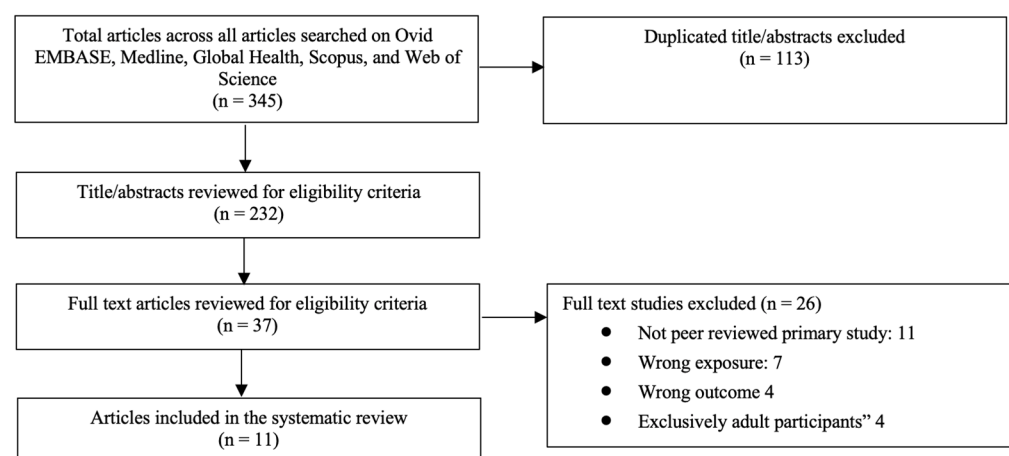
Total articles across all articles searched on Ovid EMBASE, Medline, Global Health, Scopus, and Web of Science
(n = 345)

Duplicated title/abstracts excluded
(n = 113)

Title/abstracts reviewed for eligibility criteria
(n = 232)

Full text articles reviewed for eligibility criteria
(n = 37)

Full text studies excluded (n = 26)
- Not peer reviewed primary study: 11
- Wrong exposure: 7
- Wrong outcome 4
- Exclusively adult participants" 4

Articles included in the systematic review
(n = 11)